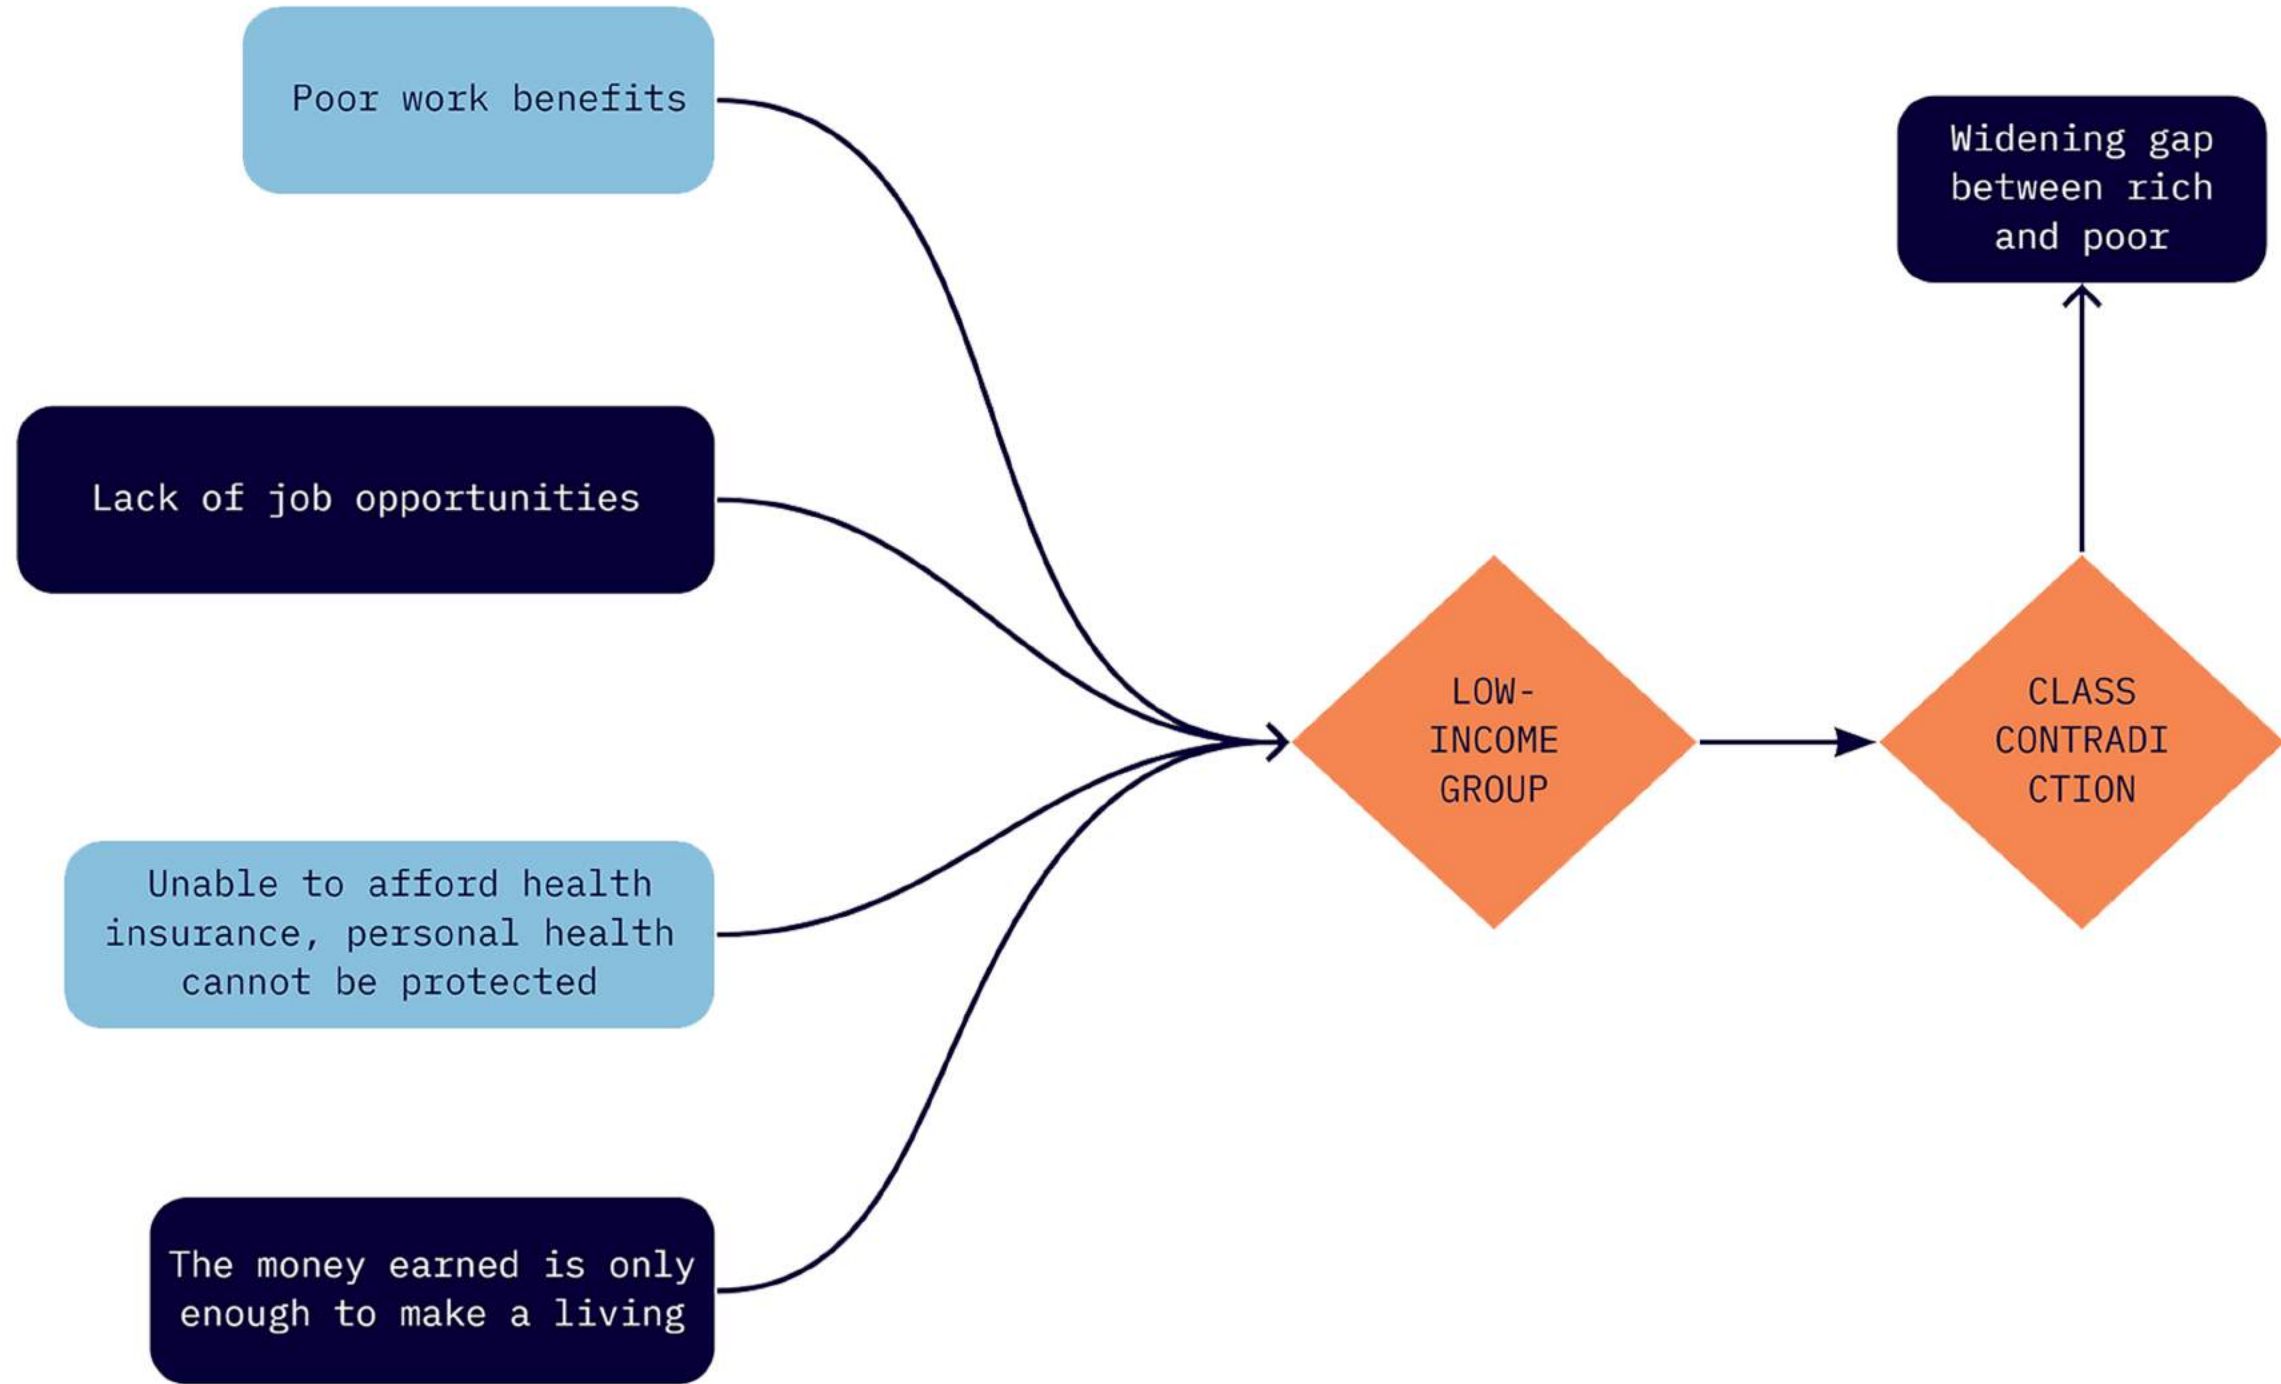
Poor work benefits

Lack of job opportunities

Unable to afford health insurance, personal health cannot be protected

The money earned is only enough to make a living

LOW-INCOME GROUP

CLASS CONTRADICTION

Widening gap between rich and poor